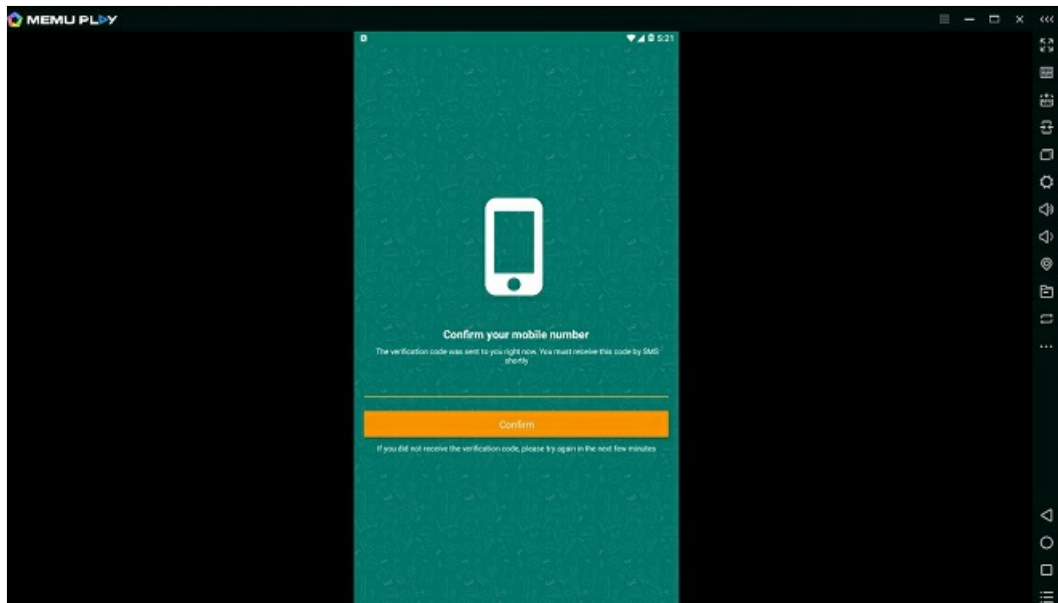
MEMU PLAY

5:21

Confirm your mobile number

The verification code was sent to you right now. You must receive this code by SMS shortly

Confirm

If you did not receive the verification code, please try again in the next few minutes